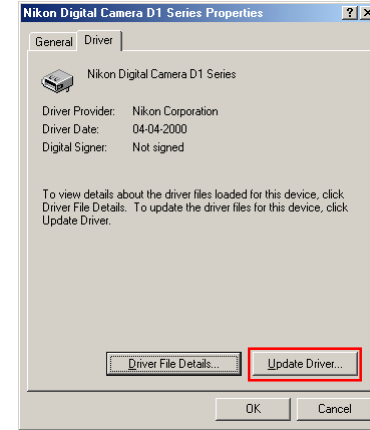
Nikon Digital Camera D1 Series Properties

?

General

Driver

Nikon Digital Camera D1 Series

Driver Provider: Nikon Corporation

Driver Date: 04-04-2000

Digital Signer: Not signed

To view details about the driver files loaded for this device, click Driver File Details. To update the driver files for this device, click Update Driver.

Driver File Details...

Update Driver...

OK

Cancel